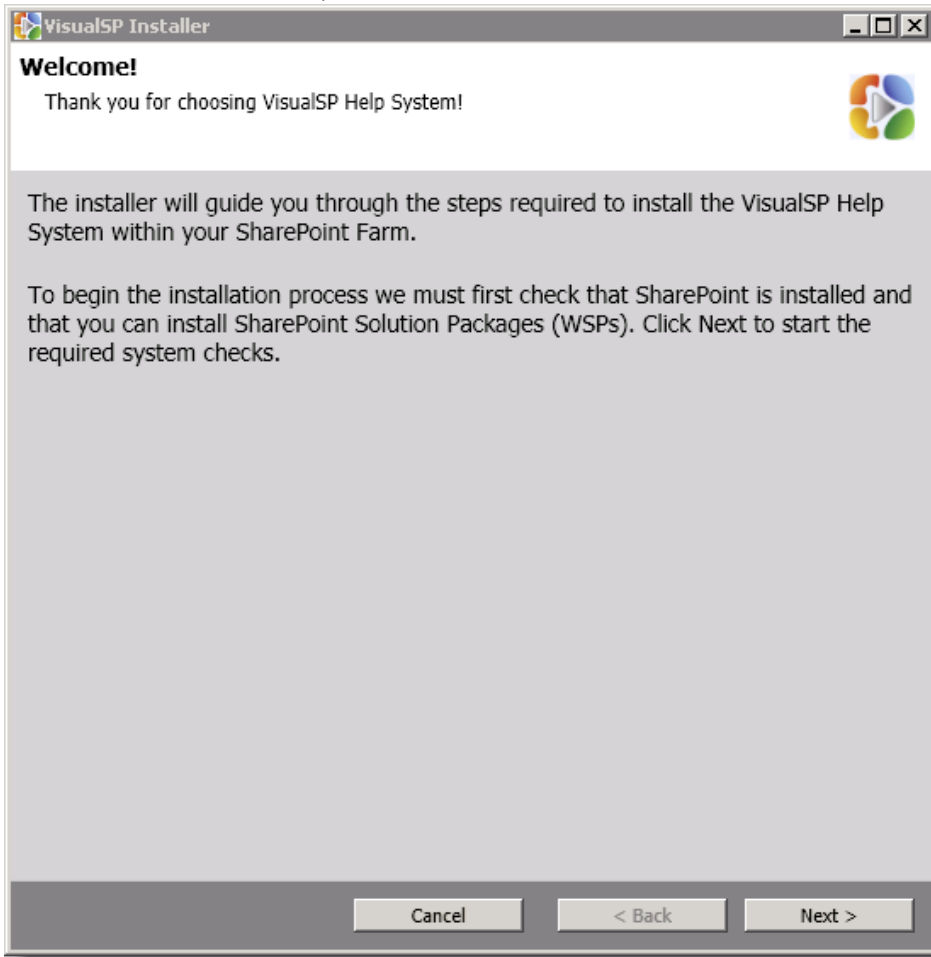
VisualSP Installer

Welcome!

Thank you for choosing VisualSP Help System!

The installer will guide you through the steps required to install the VisualSP Help System within your SharePoint Farm.

To begin the installation process we must first check that SharePoint is installed and that you can install SharePoint Solution Packages (WSPs). Click Next to start the required system checks.

Cancel

< Back

Next >